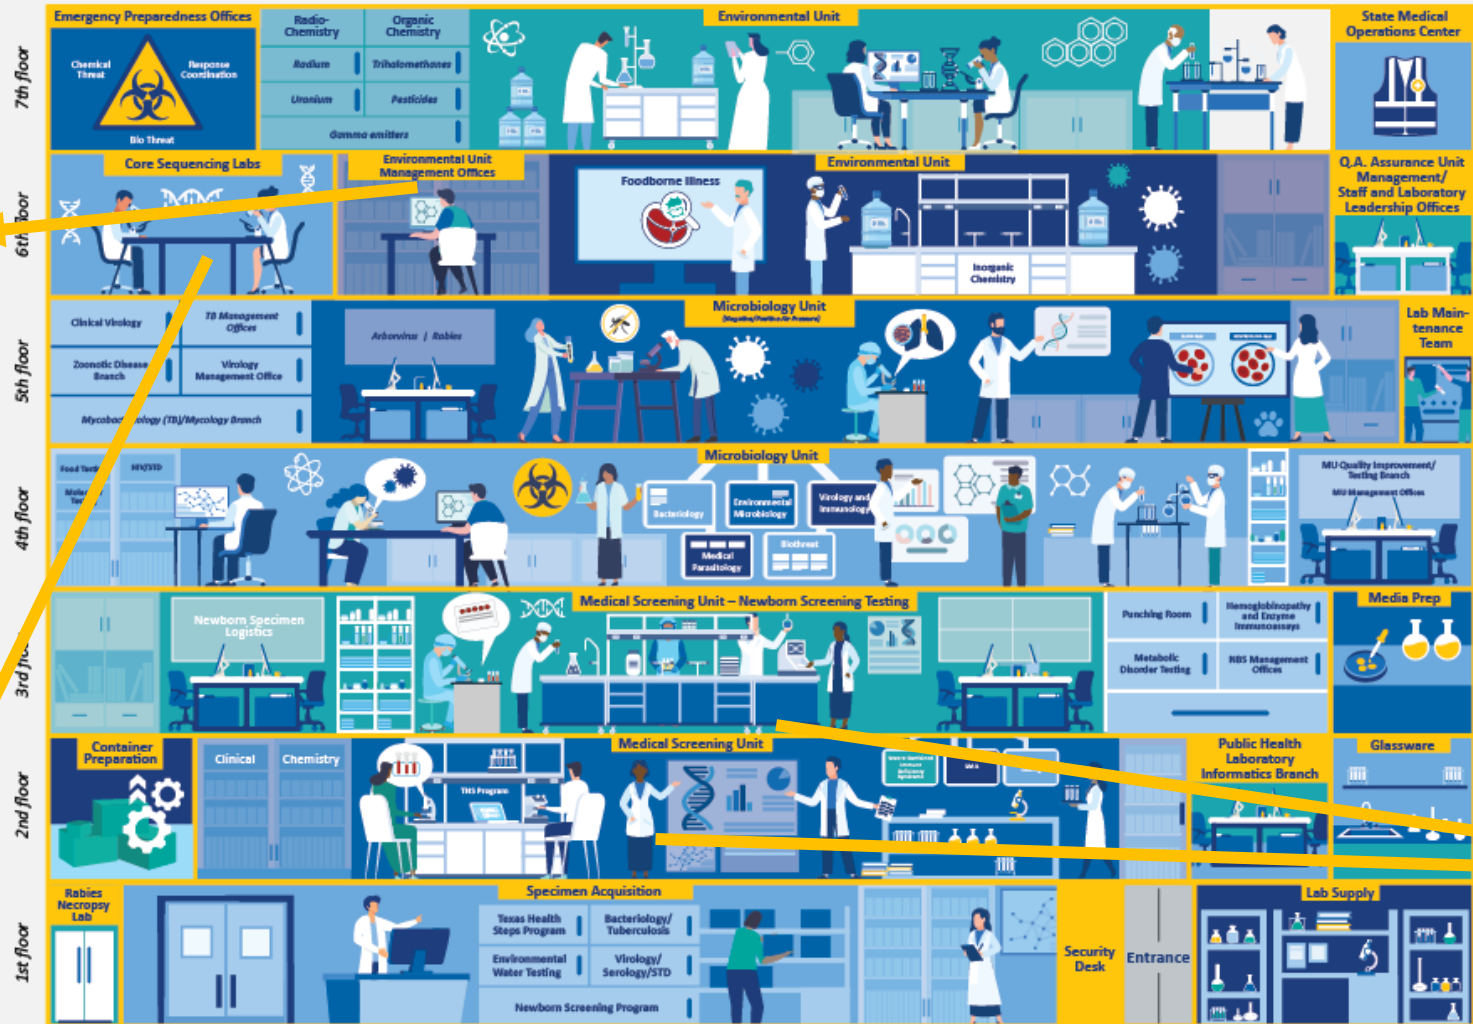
7th floor

Emergency Preparedness Offices

Chemical Threat

Response Coordination

Bio Threat

Radio-Chemistry

Organic Chemistry

Radium

Trihalomethanes

Uranium

Pesticides

Gamma emitters

Environmental Unit

State Medical Operations Center

6th floor

Core Sequencing Labs

Environmental Unit Management Offices

Foodborne Illness

Environmental Unit

Inorganic Chemistry

Q.A. Assurance Unit Management/ Staff and Laboratory Leadership Offices

5th floor

Clinical Virology

TB Management Offices

Zoonotic Disease Branch

Virology Management Office

Mycobac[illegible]ology (TB)/Mycology Branch

Arbovirus | Rabies

Microbiology Unit

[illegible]

Lab Maintenance Team

4th floor

Food Test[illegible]

HIV/STD

Mole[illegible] Tes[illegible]

Microbiology Unit

Bacteriology

Environmental Microbiology

Virology and Immunology

Medical Parasitology

Biothreat

MU Quality Improvement/ Testing Branch

MU Management Offices

3rd floor

Newborn Specimen Logistics

Medical Screening Unit – Newborn Screening Testing

Punching Room

Hemoglobinopathy and Enzyme Immunoassays

Metabolic Disorder Testing

NBS Management Offices

Media Prep

2nd floor

Container Preparation

Clinical

Chemistry

THS Program

Medical Screening Unit

Public Health Laboratory Informatics Branch

Glassware

1st floor

Rabies Necropsy Lab

Specimen Acquisition

Texas Health Steps Program

Bacteriology/ Tuberculosis

Environmental Water Testing

Virology/ Serology/STD

Newborn Screening Program

Security Desk

Entrance

Lab Supply